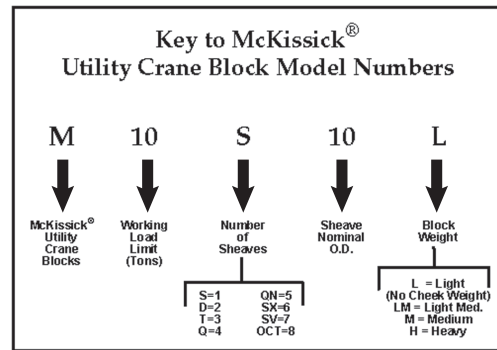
Key to McKissick®
Utility Crane Block Model Numbers

M 10 S 10 L

McKissick® Utility Crane Blocks

Working Load Limit (Tons)

Number of Sheaves

Sheave Nominal O.D.

Block Weight

S=1
D=2
T=3
Q=4

QN=5
SX=6
SV=7
OCT=8

L = Light (No Cheek Weight)
LM = Light Med.
M = Medium
H = Heavy